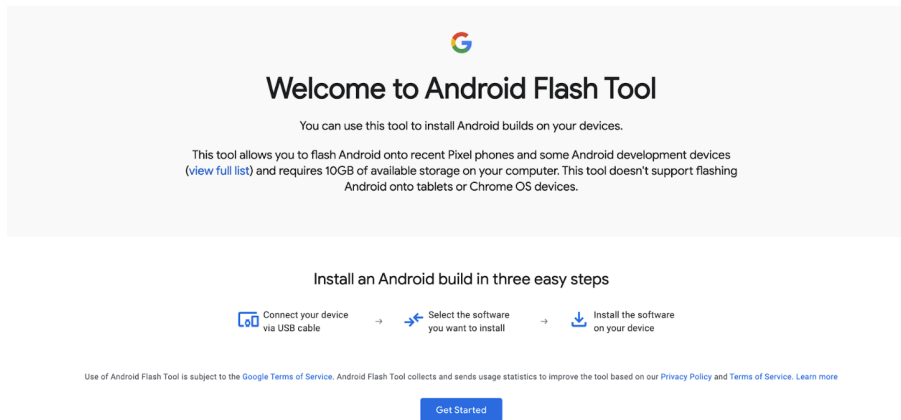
G

Welcome to Android Flash Tool

You can use this tool to install Android builds on your devices.

This tool allows you to flash Android onto recent Pixel phones and some Android development devices (view full list) and requires 10GB of available storage on your computer. This tool doesn't support flashing Android onto tablets or Chrome OS devices.

Install an Android build in three easy steps

Connect your device via USB cable → Select the software you want to install → Install the software on your device

Use of Android Flash Tool is subject to the Google Terms of Service. Android Flash Tool collects and sends usage statistics to improve the tool based on our Privacy Policy and Terms of Service. Learn more

Get Started